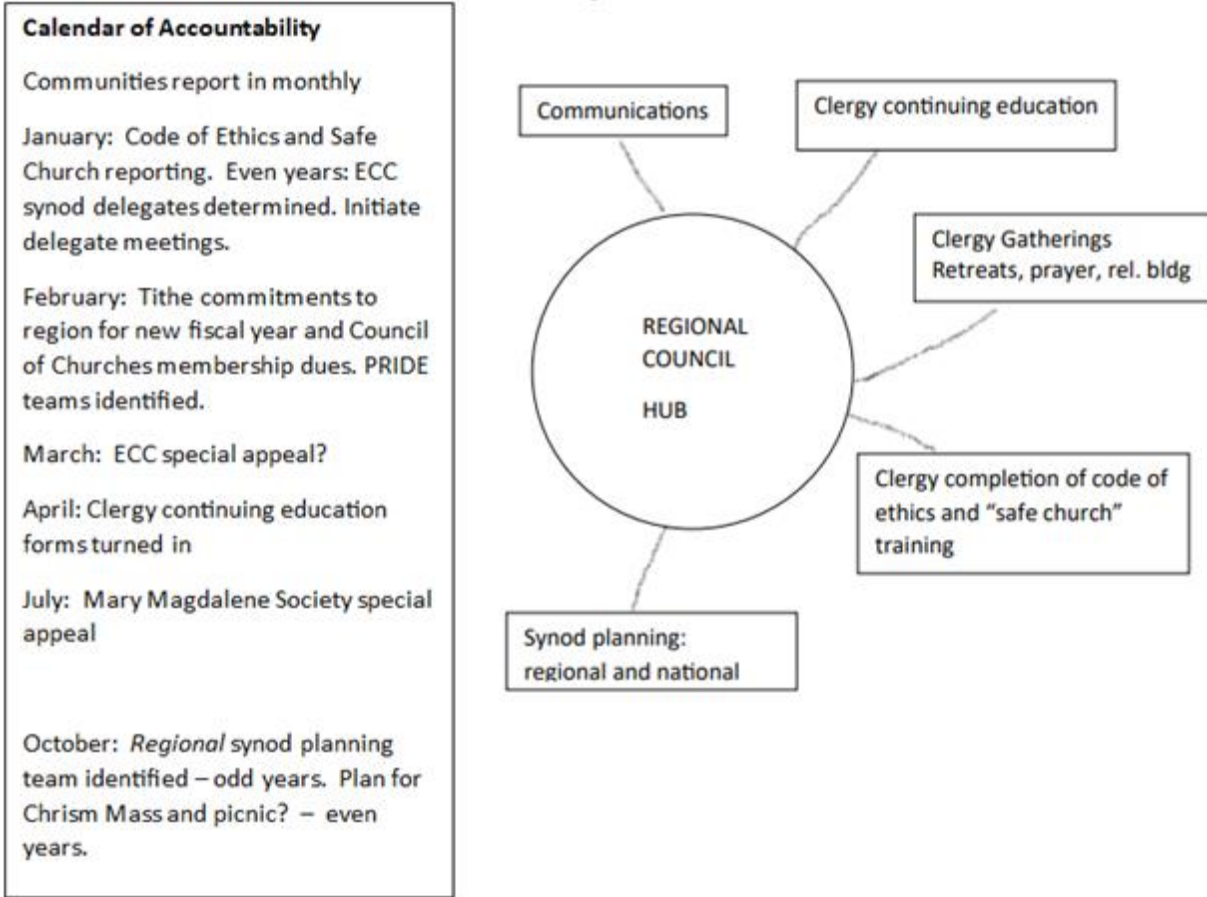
**Calendar of Accountability**

Communities report in monthly

January: Code of Ethics and Safe Church reporting. Even years: ECC synod delegates determined. Initiate delegate meetings.

February: Tithe commitments to region for new fiscal year and Council of Churches membership dues. PRIDE teams identified.

March: ECC special appeal?

April: Clergy continuing education forms turned in

July: Mary Magdalene Society special appeal

October: *Regional* synod planning team identified – odd years. Plan for Chrism Mass and picnic? – even years.

Communications

Clergy continuing education

Clergy Gatherings
Retreats, prayer, rel. bldg

REGIONAL COUNCIL

HUB

Clergy completion of code of ethics and "safe church" training

Synod planning: regional and national